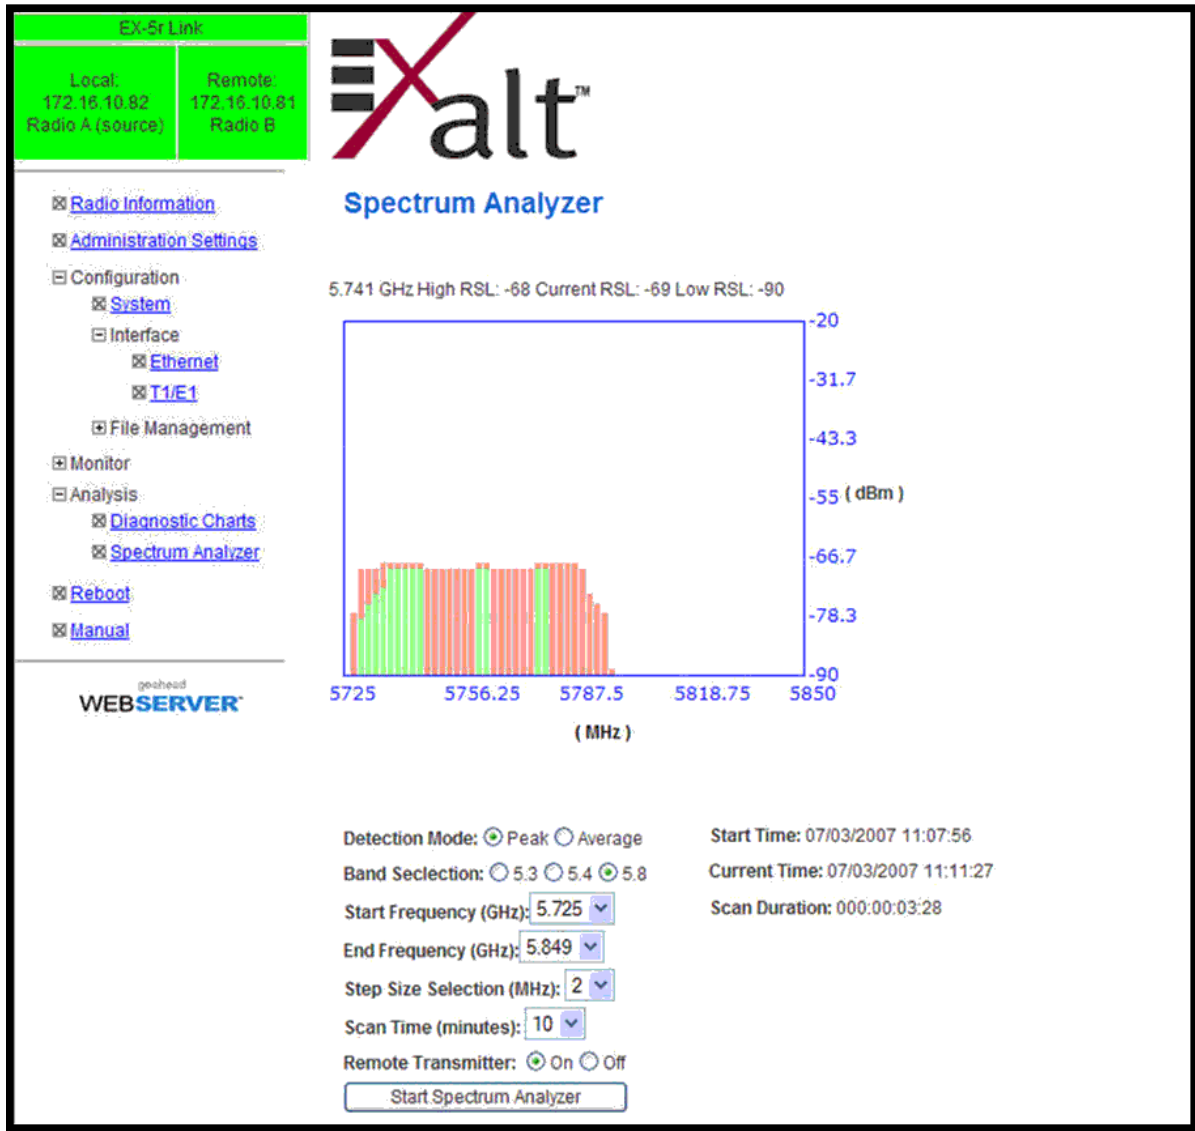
EX-5r Link

Local:
172.16.10.82
Radio A (source)

Remote:
172.16.10.81
Radio B

⊠ Radio Information
⊠ Administration Settings
⊟ Configuration
⊠ System
⊟ Interface
⊠ Ethernet
⊠ T1/E1
⊞ File Management
⊞ Monitor
⊟ Analysis
⊠ Diagnostic Charts
⊠ Spectrum Analyzer
⊠ Reboot
⊠ Manual

geohead
WEBSERVER

Xalt™

Spectrum Analyzer

5.741 GHz High RSL: -68 Current RSL: -69 Low RSL: -90

-20
-31.7
-43.3
-55 ( dBm )
-66.7
-78.3
-90

5725 5756.25 5787.5 5818.75 5850
( MHz )

Detection Mode: ⦿ Peak ○ Average
Band Seclection: ○ 5.3 ○ 5.4 ⦿ 5.8
Start Frequency (GHz): 5.725
End Frequency (GHz): 5.849
Step Size Selection (MHz): 2
Scan Time (minutes): 10
Remote Transmitter: ⦿ On ○ Off
Start Spectrum Analyzer

Start Time: 07/03/2007 11:07:56
Current Time: 07/03/2007 11:11:27
Scan Duration: 000:00:03:28